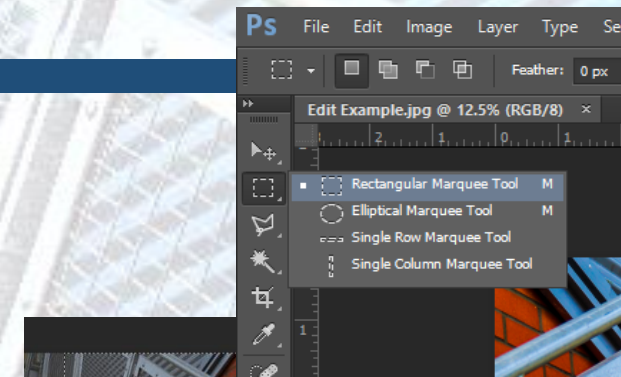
Ps File Edit Image Layer Type Se

Feather: 0 px

Edit Example.jpg @ 12.5% (RGB/8) ×

2 1 0 1

Rectangular Marquee Tool M
Elliptical Marquee Tool M
Single Row Marquee Tool
Single Column Marquee Tool

1